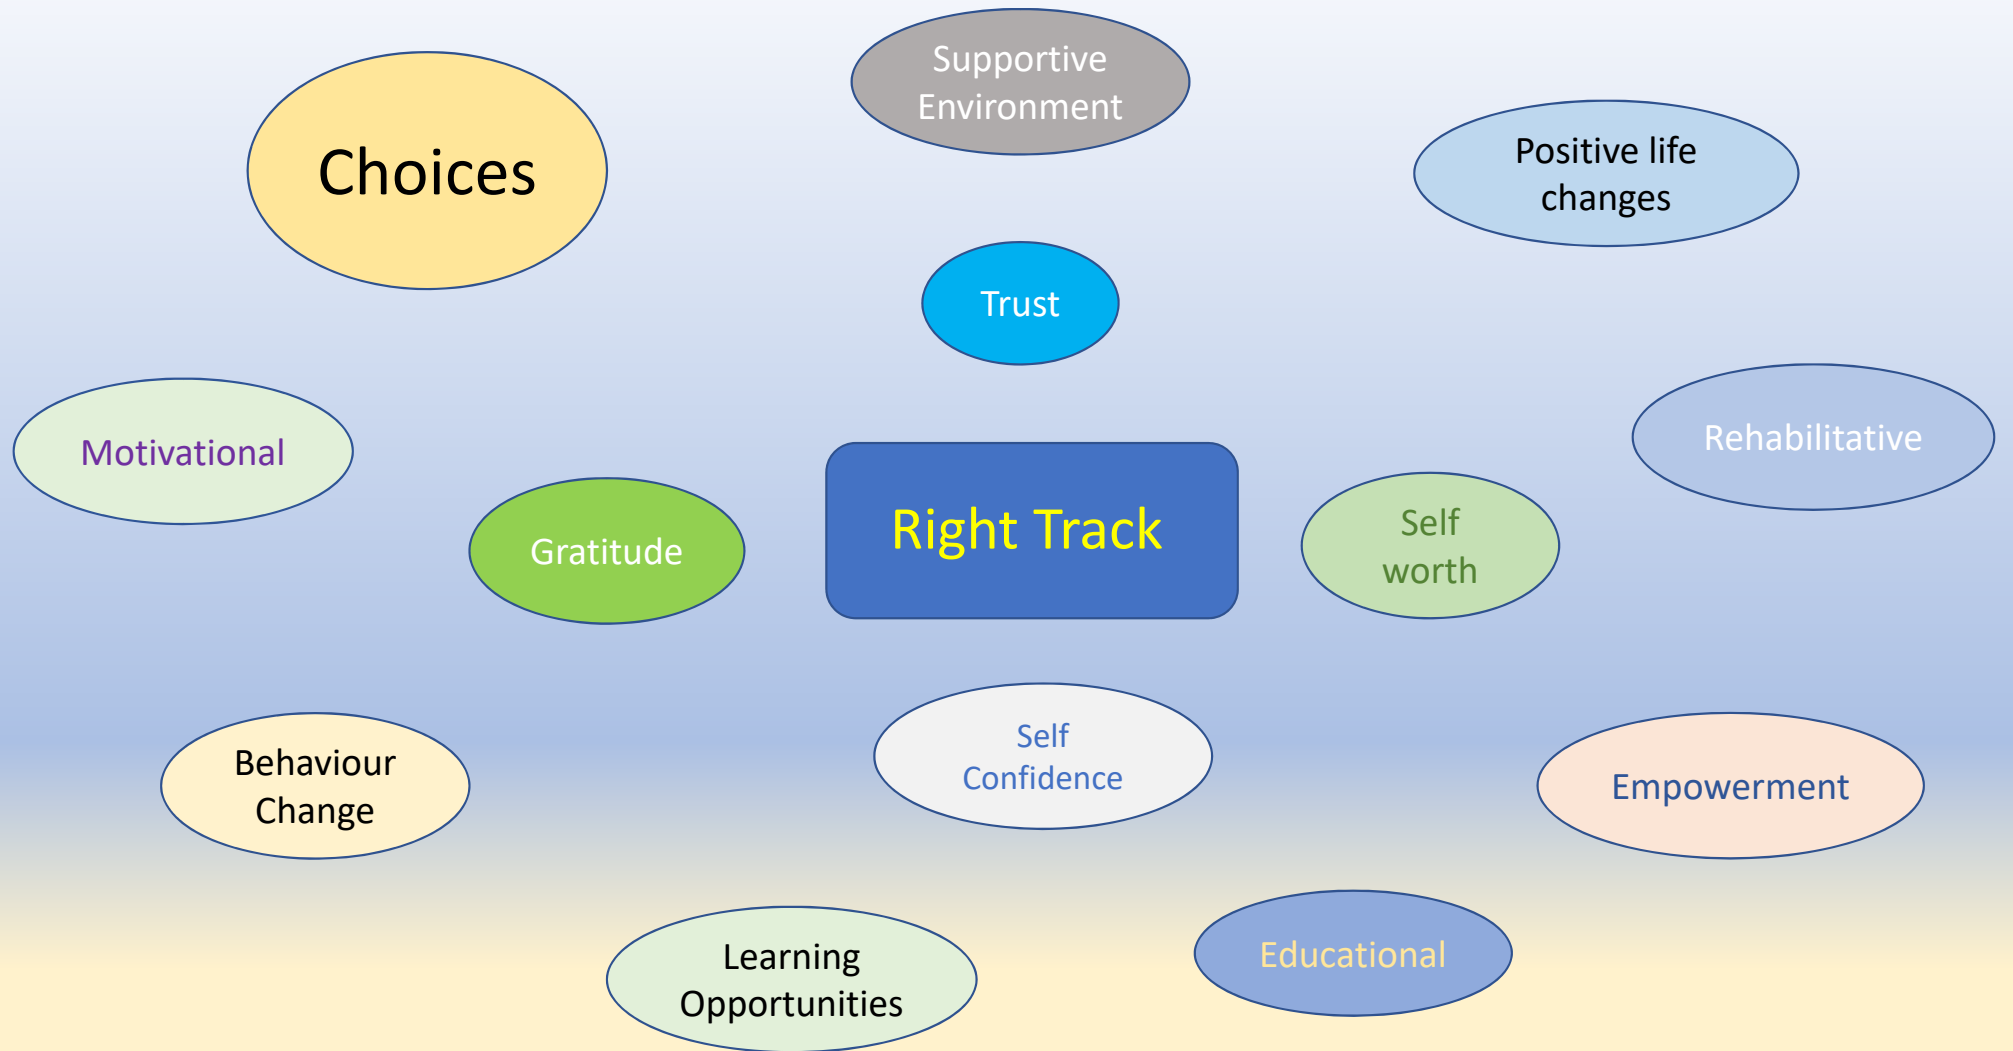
Supportive Environment

Choices

Positive life changes

Trust

Motivational

Rehabilitative

Gratitude

Right Track

Self worth

Behaviour Change

Self Confidence

Empowerment

Learning Opportunities

Educational